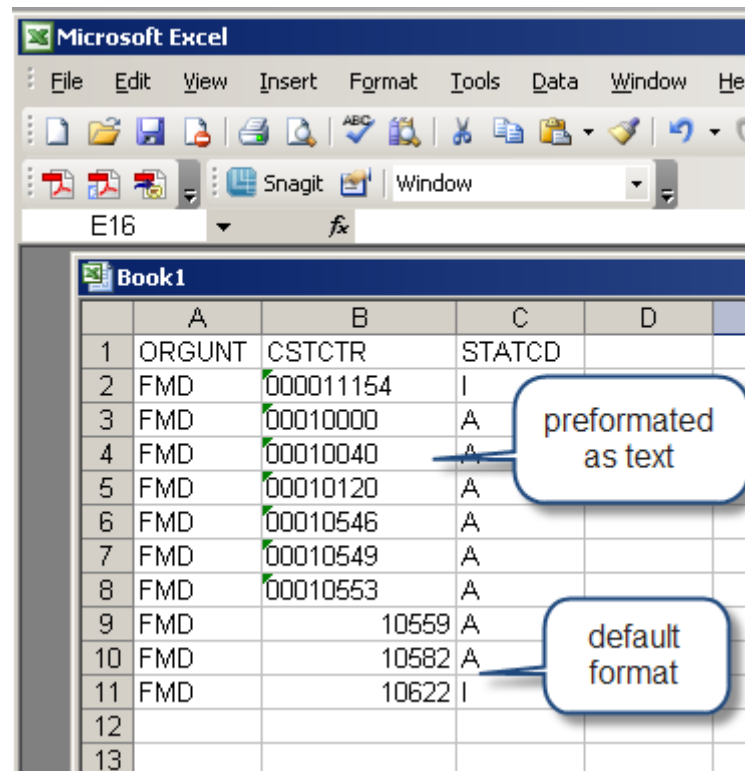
Microsoft Excel

File Edit View Insert Format Tools Data Window He

Snagit Window

E16 fx

Book1

| | A | B | C | D |
|---|---|---|---|---|
| 1 | ORGUNT | CSTCTR | STATCD | |
| 2 | FMD | 000011154 | I | |
| 3 | FMD | 00010000 | A | |
| 4 | FMD | 00010040 | A | |
| 5 | FMD | 00010120 | A | |
| 6 | FMD | 00010546 | A | |
| 7 | FMD | 00010549 | A | |
| 8 | FMD | 00010553 | A | |
| 9 | FMD | 10559 | A | |
| 10 | FMD | 10582 | A | |
| 11 | FMD | 10622 | I | |
| 12 | | | | |
| 13 | | | | |

preformated as text

default format